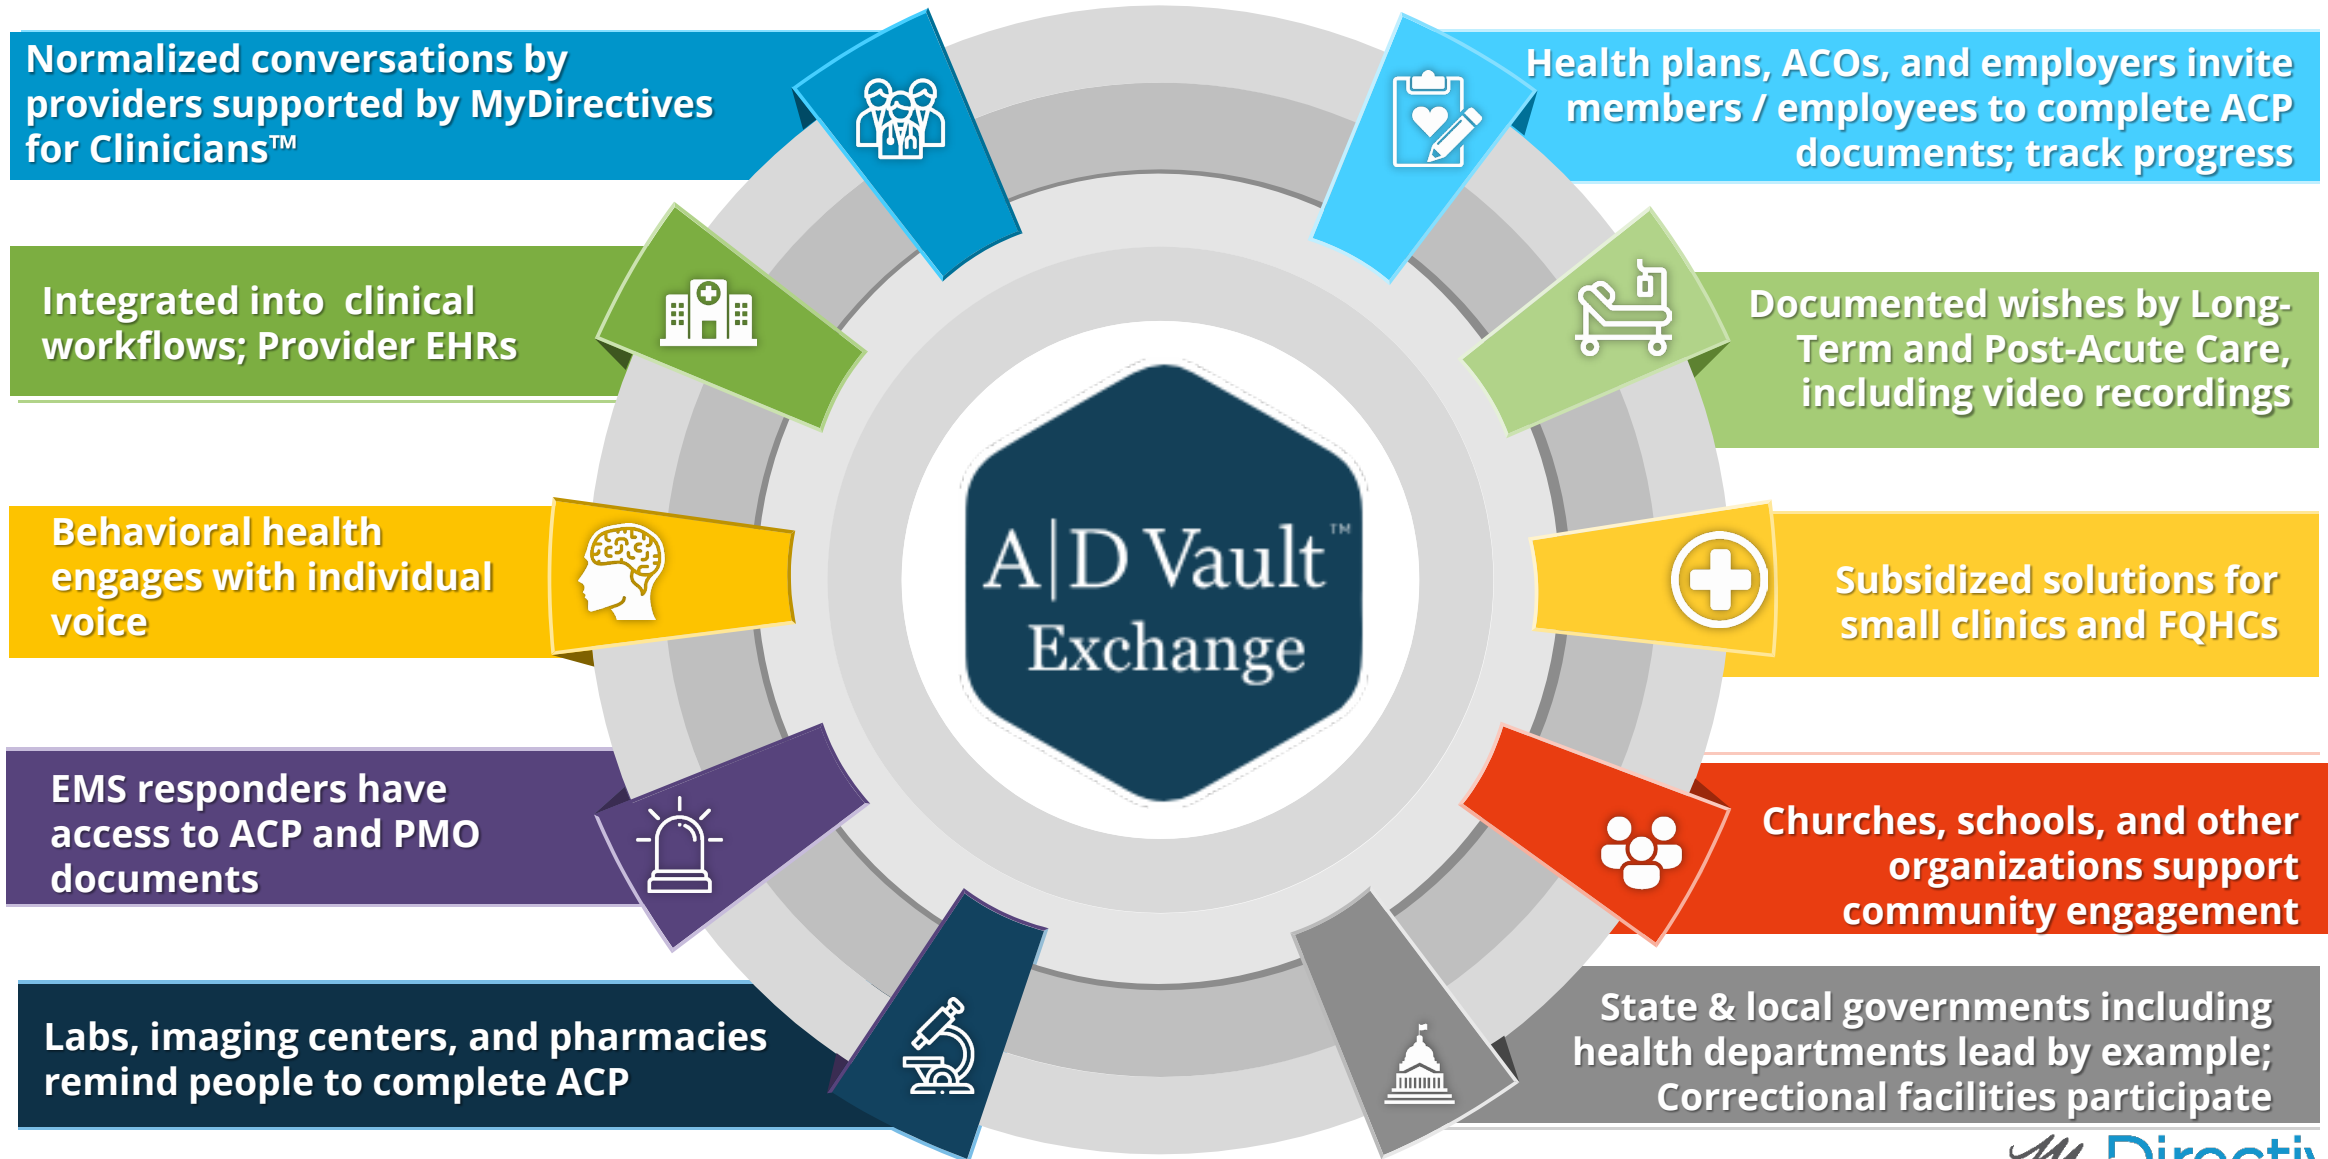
Normalized conversations by providers supported by MyDirectives for Clinicians™

Health plans, ACOs, and employers invite members / employees to complete ACP documents; track progress

Integrated into clinical workflows; Provider EHRs

Documented wishes by Long-Term and Post-Acute Care, including video recordings

Behavioral health engages with individual voice

A|D Vault™ Exchange

Subsidized solutions for small clinics and FQHCs

EMS responders have access to ACP and PMO documents

Churches, schools, and other organizations support community engagement

Labs, imaging centers, and pharmacies remind people to complete ACP

State & local governments including health departments lead by example; Correctional facilities participate

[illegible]